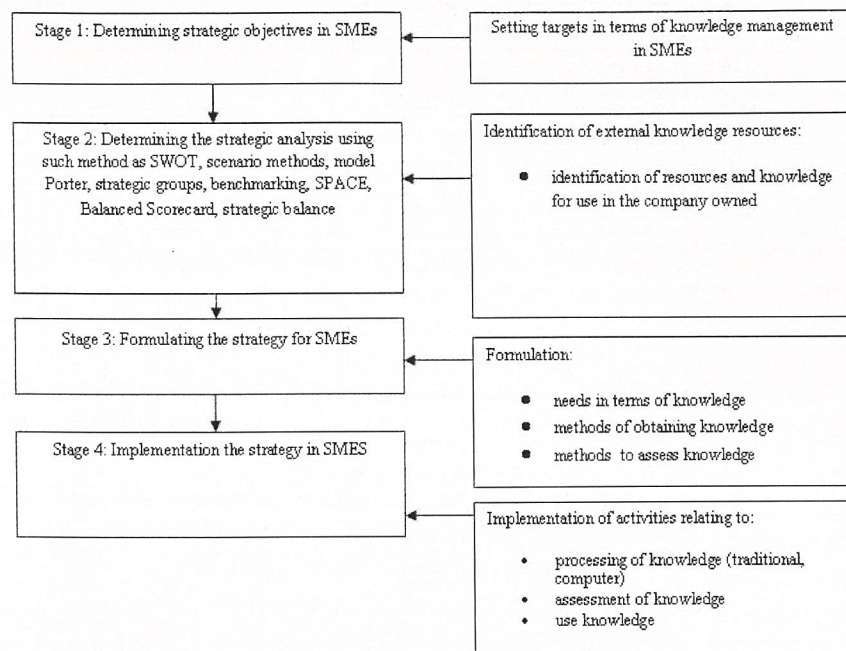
Stage 1: Determining strategic objectives in SMEs

Setting targets in terms of knowledge management in SMEs

Stage 2: Determining the strategic analysis using such method as SWOT, scenario methods, model Porter, strategic groups, benchmarking, SPACE, Balanced Scorecard, strategic balance

Identification of external knowledge resources:

- identification of resources and knowledge for use in the company owned

Stage 3: Formulating the strategy for SMEs

Formulation:

- needs in terms of knowledge
- methods of obtaining knowledge
- methods to assess knowledge

Stage 4: Implementation the strategy in SMES

Implementation of activities relating to:

- processing of knowledge (traditional, computer)
- assessment of knowledge
- use knowledge